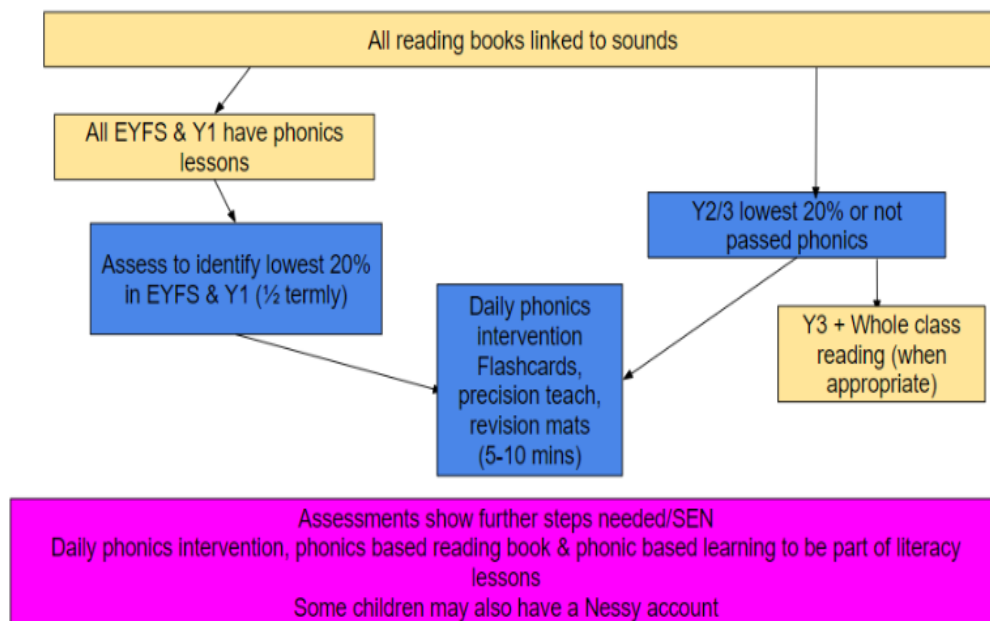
All reading books linked to sounds

All EYFS & Y1 have phonics lessons

Y2/3 lowest 20% or not passed phonics

Assess to identify lowest 20% in EYFS & Y1 (½ termly)

Daily phonics intervention Flashcards, precision teach, revision mats (5-10 mins)

Y3 + Whole class reading (when appropriate)

Assessments show further steps needed/SEN
Daily phonics intervention, phonics based reading book & phonic based learning to be part of literacy lessons
Some children may also have a Nessy account